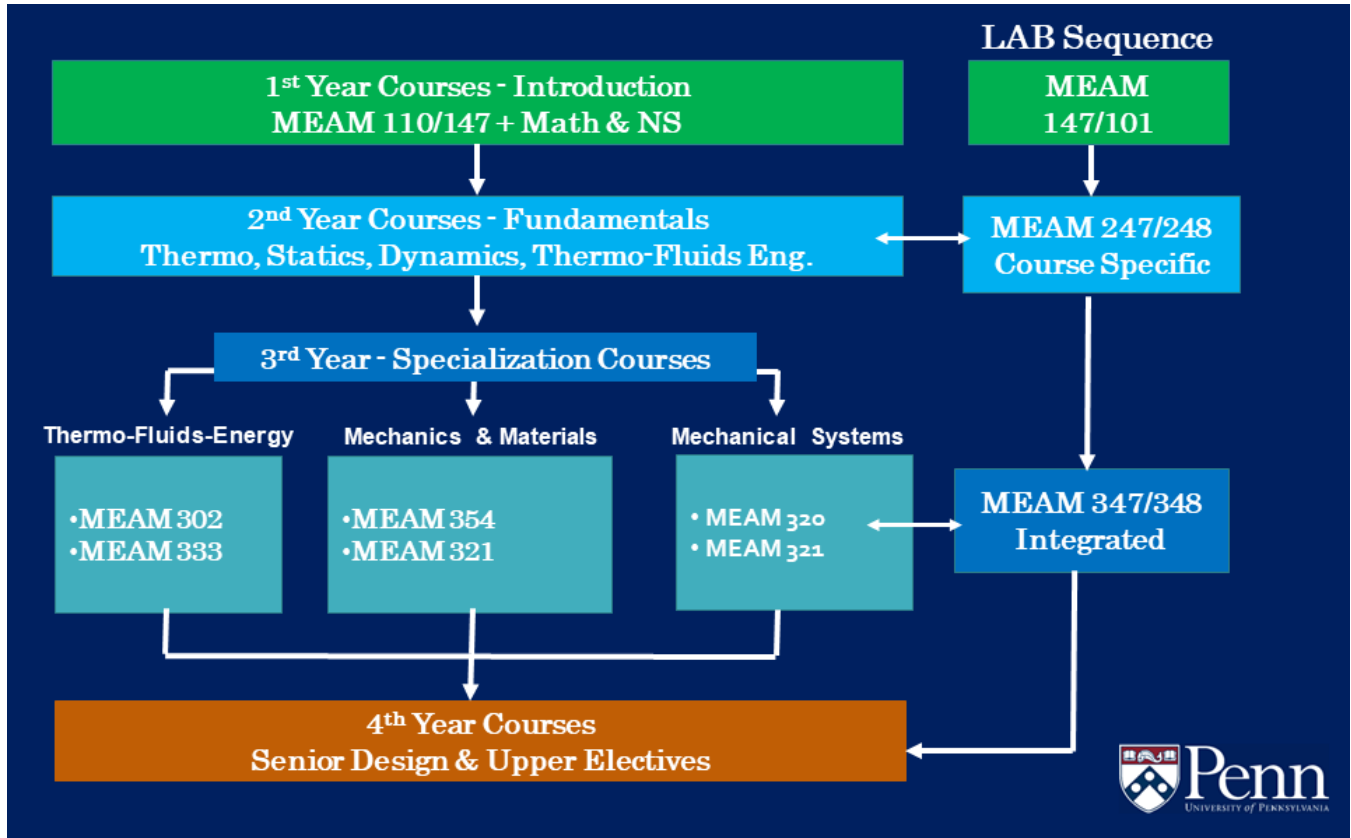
LAB Sequence

1$^{st}$ Year Courses - Introduction
MEAM 110/147 + Math & NS

MEAM
147/101

2$^{nd}$ Year Courses - Fundamentals
Thermo, Statics, Dynamics, Thermo-Fluids Eng.

MEAM 247/248
Course Specific

3$^{rd}$ Year - Specialization Courses

Thermo-Fluids-Energy

•MEAM 302
•MEAM 333

Mechanics & Materials

•MEAM 354
•MEAM 321

Mechanical Systems

• MEAM 320
• MEAM 321

MEAM 347/348
Integrated

4$^{th}$ Year Courses
Senior Design & Upper Electives

Penn
UNIVERSITY of PENNSYLVANIA